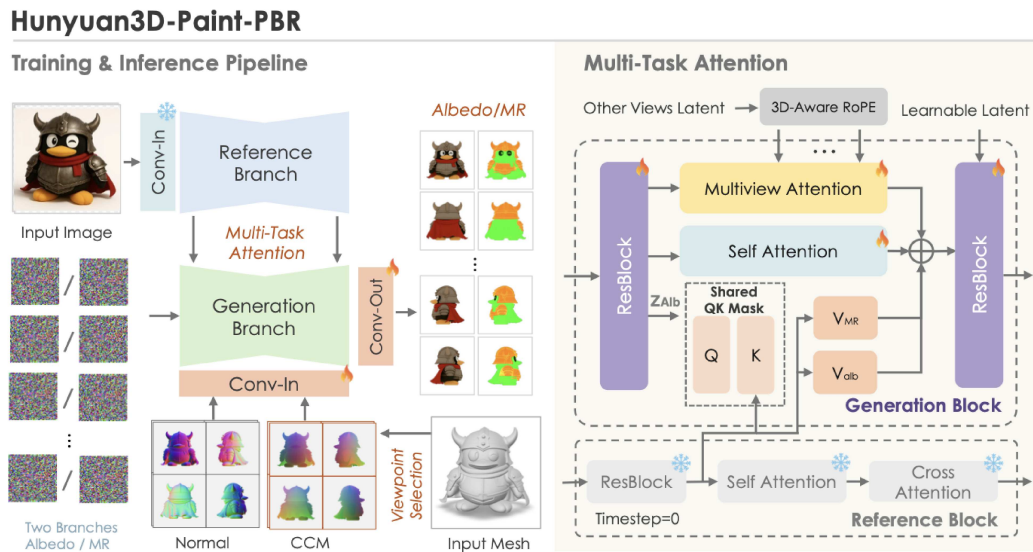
Hunyuan3D-Paint-PBR

Training & Inference Pipeline

Input Image

Conv-In

Reference Branch

Multi-Task Attention

Generation Branch

Conv-Out

Conv-In

Albedo/MR

/
/
/
⋮
/

Two Branches Albedo / MR

Normal

CCM

Viewpoint Selection

Input Mesh

Multi-Task Attention

Other Views Latent

3D-Aware RoPE

Learnable Latent

⋯

ResBlock

Multiview Attention

Self Attention

$z_{Alb}$

Shared QK Mask

Q

K

$V_{MR}$

$V_{alb}$

ResBlock

Generation Block

ResBlock

Self Attention

Cross Attention

Timestep=0

Reference Block